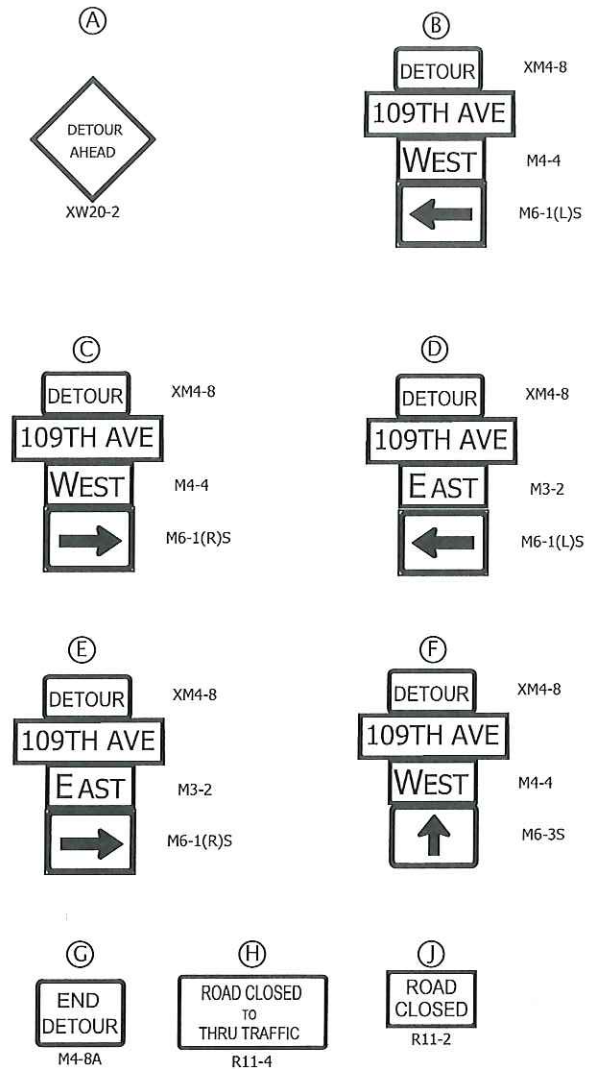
Ⓐ
DETOUR AHEAD
XW20-2

Ⓑ
DETOUR XM4-8
109TH AVE
WEST M4-4
M6-1(L)S

Ⓒ
DETOUR XM4-8
109TH AVE
WEST M4-4
M6-1(R)S

Ⓓ
DETOUR XM4-8
109TH AVE
EAST M3-2
M6-1(L)S

Ⓔ
DETOUR XM4-8
109TH AVE
EAST M3-2
M6-1(R)S

Ⓕ
DETOUR XM4-8
109TH AVE
WEST M4-4
M6-3S

Ⓖ
END DETOUR
M4-8A

Ⓗ
ROAD CLOSED TO THRU TRAFFIC
R11-4

Ⓙ
ROAD CLOSED
R11-2